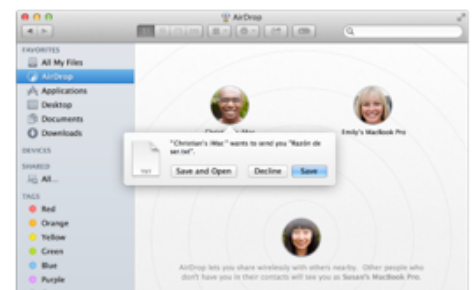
AirDrop

FAVORITES
All My Files
AirDrop
Applications
Desktop
Documents
Downloads

DEVICES

SHARED
All...

TAGS
Red
Orange
Yellow
Green
Blue
Purple

Christ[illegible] iMac
Emily's MacBook Pro

"Christian's iMac" wants to send you "Razón de ser.txt".

TXT

Save and Open
Decline
Save

AirDrop lets you share wirelessly with others nearby. Other people who don't have you in their contacts will see you as Susan's MacBook Pro.